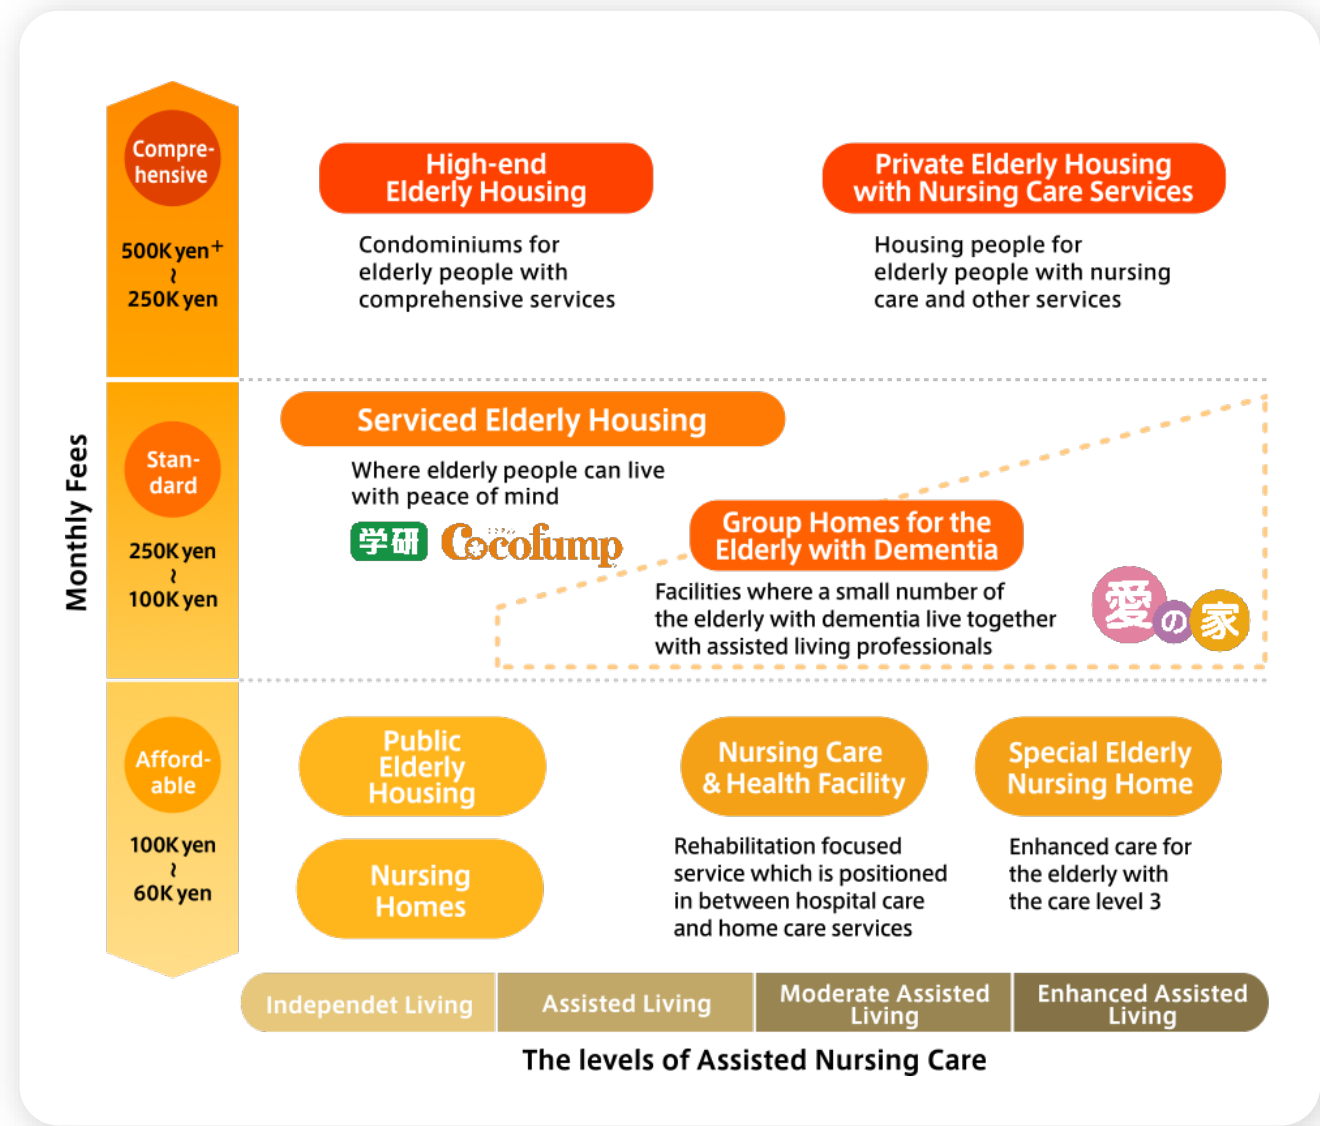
Monthly Fees

Comprehensive

500K yen+
~
250K yen

Standard

250K yen
~
100K yen

Affordable

100K yen
~
60K yen

High-end Elderly Housing

Condominiums for elderly people with comprehensive services

Private Elderly Housing with Nursing Care Services

Housing people for elderly people with nursing care and other services

Serviced Elderly Housing

Where elderly people can live with peace of mind

学研 Cocofump

Group Homes for the Elderly with Dementia

Facilities where a small number of the elderly with dementia live together with assisted living professionals

愛の家

Public Elderly Housing

Nursing Homes

Nursing Care & Health Facility

Rehabilitation focused service which is positioned in between hospital care and home care services

Special Elderly Nursing Home

Enhanced care for the elderly with the care level 3

Independet Living | Assisted Living | Moderate Assisted Living | Enhanced Assisted Living

The levels of Assisted Nursing Care